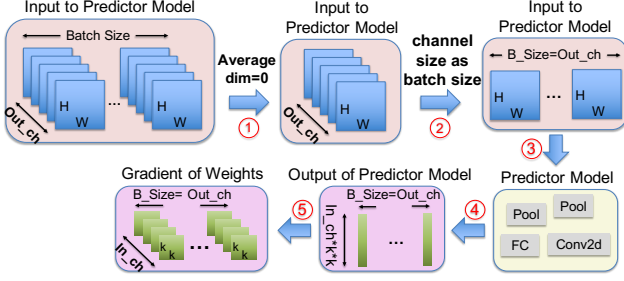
Input to Predictor Model

Batch Size

H
W
...
H
W

Out_ch

Average dim=0

1

Input to Predictor Model

H
W

Out_ch

channel size as batch size

2

Input to Predictor Model

B_Size=Out_ch

H
W
...
H
W

3

Predictor Model

Pool
Pool
FC
Conv2d

4

Output of Predictor Model

B_Size=Out_ch

In_ch*k*k

...

5

Gradient of Weights

B_Size= Out_ch

In_ch

k
k
...
k
k